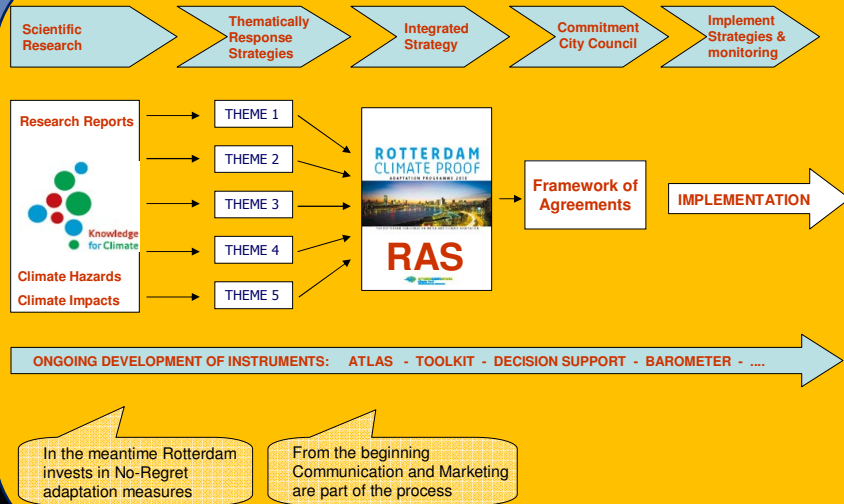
Scientific Research

Thematically Response Strategies

Integrated Strategy

Commitment City Council

Implement Strategies & monitoring

Research Reports

Knowledge for Climate

Climate Hazards

Climate Impacts

THEME 1

THEME 2

THEME 3

THEME 4

THEME 5

ROTTERDAM CLIMATE PROOF

ADAPTATION PROGRAMME 2010

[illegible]

RAS

Framework of Agreements

IMPLEMENTATION

ONGOING DEVELOPMENT OF INSTRUMENTS: ATLAS - TOOLKIT - DECISION SUPPORT - BAROMETER - ....

In the meantime Rotterdam invests in No-Regret adaptation measures

From the beginning Communication and Marketing are part of the process